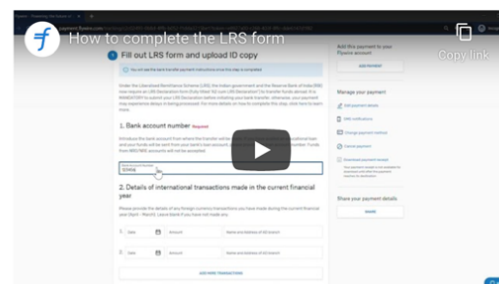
How to complete the LRS form

Copy link

Fill out LRS form and upload ID copy

1. Bank account number

2. Details of international transactions made in the current financial year

Add this payment to your Flywire account

Manage your payment

Share your payment details